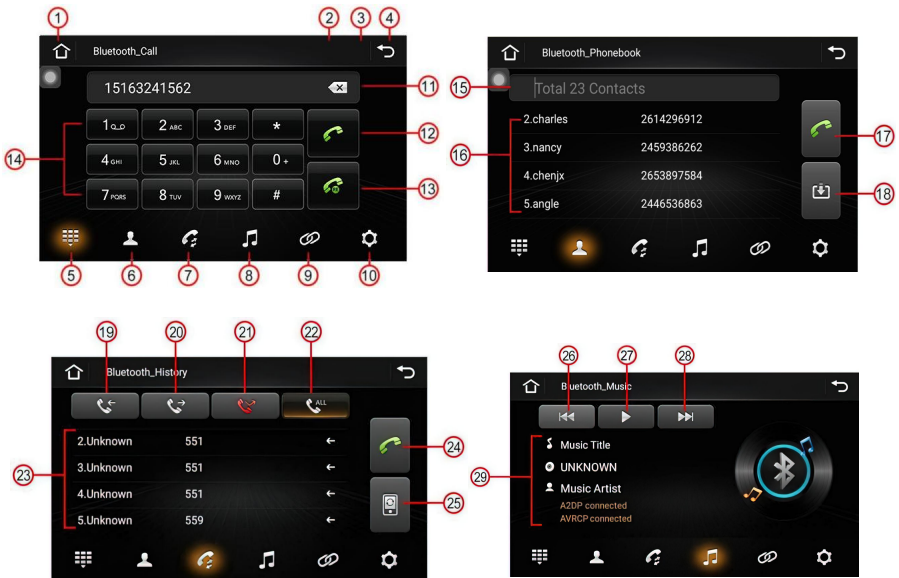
1 2 3 4

Bluetooth_Call

15163241562

11

1 ⚬⚬ 2 ABC 3 DEF *
4 GHI 5 JKL 6 MNO 0 +
7 PQRS 8 TUV 9 WXYZ #

12

14

13

5 6 7 8 9 10

Bluetooth_Phonebook

15

Total 23 Contacts

16

| 2.charles | 2614296912 |
|---|---|
| 3.nancy | 2459386262 |
| 4.chenjx | 2653897584 |
| 5.angle | 2446536863 |

17

18

19 20 21 22

Bluetooth_History

ALL

23

| 2.Unknown | 551 | ← |
|---|---|---|
| 3.Unknown | 551 | ← |
| 4.Unknown | 551 | ← |
| 5.Unknown | 559 | ← |

24

25

26 27 28

Bluetooth_Music

29

Music Title
UNKNOWN
Music Artist
A2DP connected
AVRCP connected